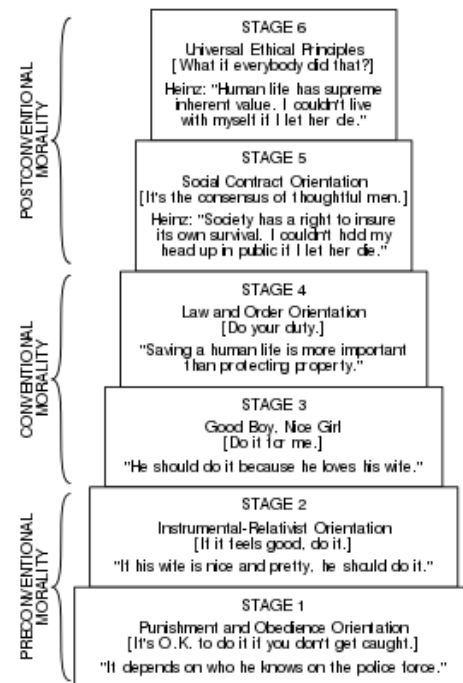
POSTCONVENTIONAL MORALITY

STAGE 6
Universal Ethical Principles
[What if everybody did that?]
Heinz: "Human life has supreme inherent value. I couldn't live with myself if I let her die."

STAGE 5
Social Contract Orientation
[It's the consensus of thoughtful men.]
Heinz: "Society has a right to insure its own survival. I couldn't hold my head up in public if I let her die."

CONVENTIONAL MORALITY

STAGE 4
Law and Order Orientation
[Do your duty.]
"Saving a human life is more important than protecting property."

STAGE 3
Good Boy, Nice Girl
[Do it for me.]
"He should do it because he loves his wife."

PRECONVENTIONAL MORALITY

STAGE 2
Instrumental-Relativist Orientation
[If it feels good, do it.]
"If his wife is nice and pretty, he should do it."

STAGE 1
Punishment and Obedience Orientation
[It's O.K. to do it if you don't get caught.]
"It depends on who he knows on the police force."